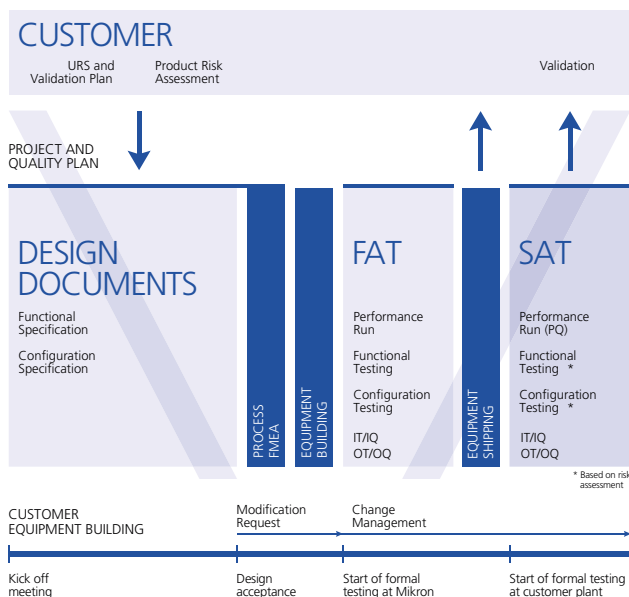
CUSTOMER

URS and Validation Plan

Product Risk Assessment

Validation

PROJECT AND QUALITY PLAN

DESIGN DOCUMENTS

Functional Specification

Configuration Specification

PROCESS FMEA

EQUIPMENT BUILDING

FAT

Performance Run

Functional Testing

Configuration Testing

IT/IQ
OT/OQ

EQUIPMENT SHIPPING

SAT

Performance Run (PQ)

Functional Testing *

Configuration Testing *

IT/IQ
OT/OQ

* Based on risk assessment

CUSTOMER EQUIPMENT BUILDING

Modification Request

Change Management

Kick off meeting

Design acceptance

Start of formal testing at Mikron

Start of formal testing at customer plant